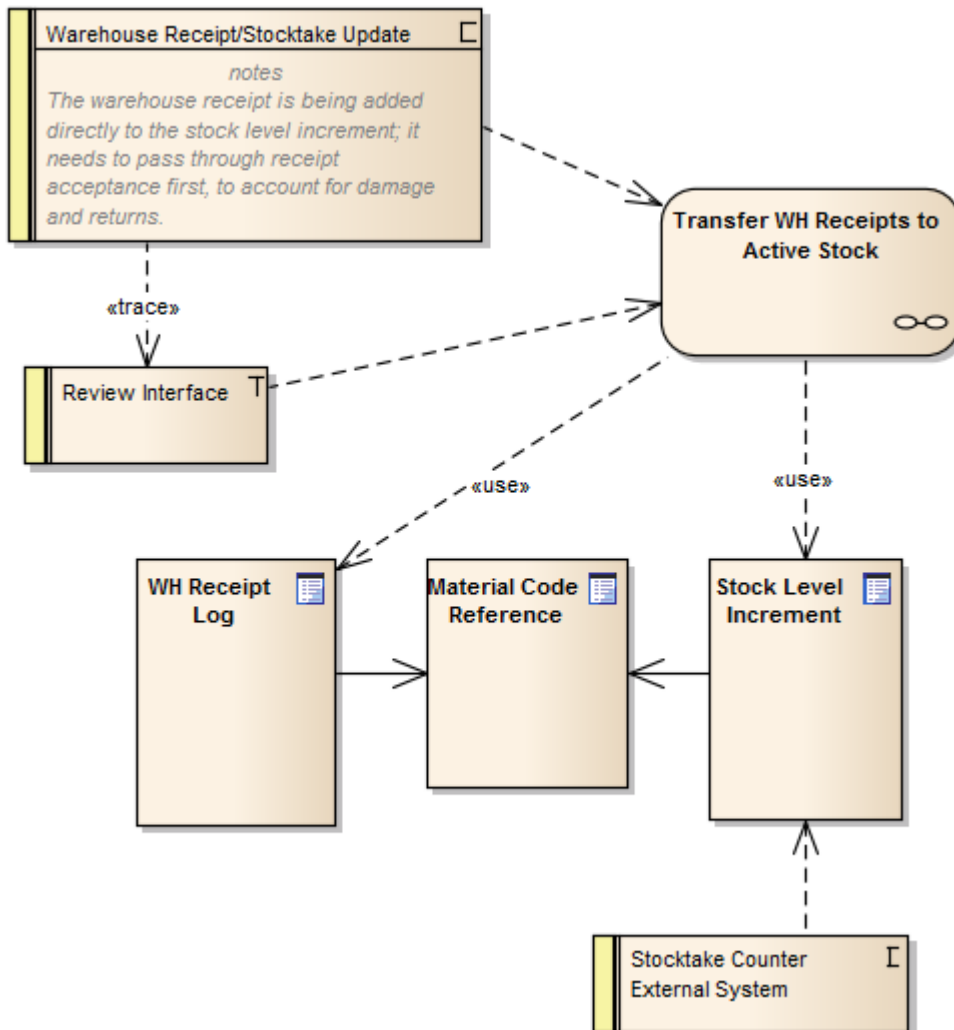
Warehouse Receipt/Stocktake Update

notes
The warehouse receipt is being added directly to the stock level increment; it needs to pass through receipt acceptance first, to account for damage and returns.

«trace»

Review Interface

Transfer WH Receipts to Active Stock

«use»

«use»

WH Receipt Log

Material Code Reference

Stock Level Increment

Stocktake Counter External System